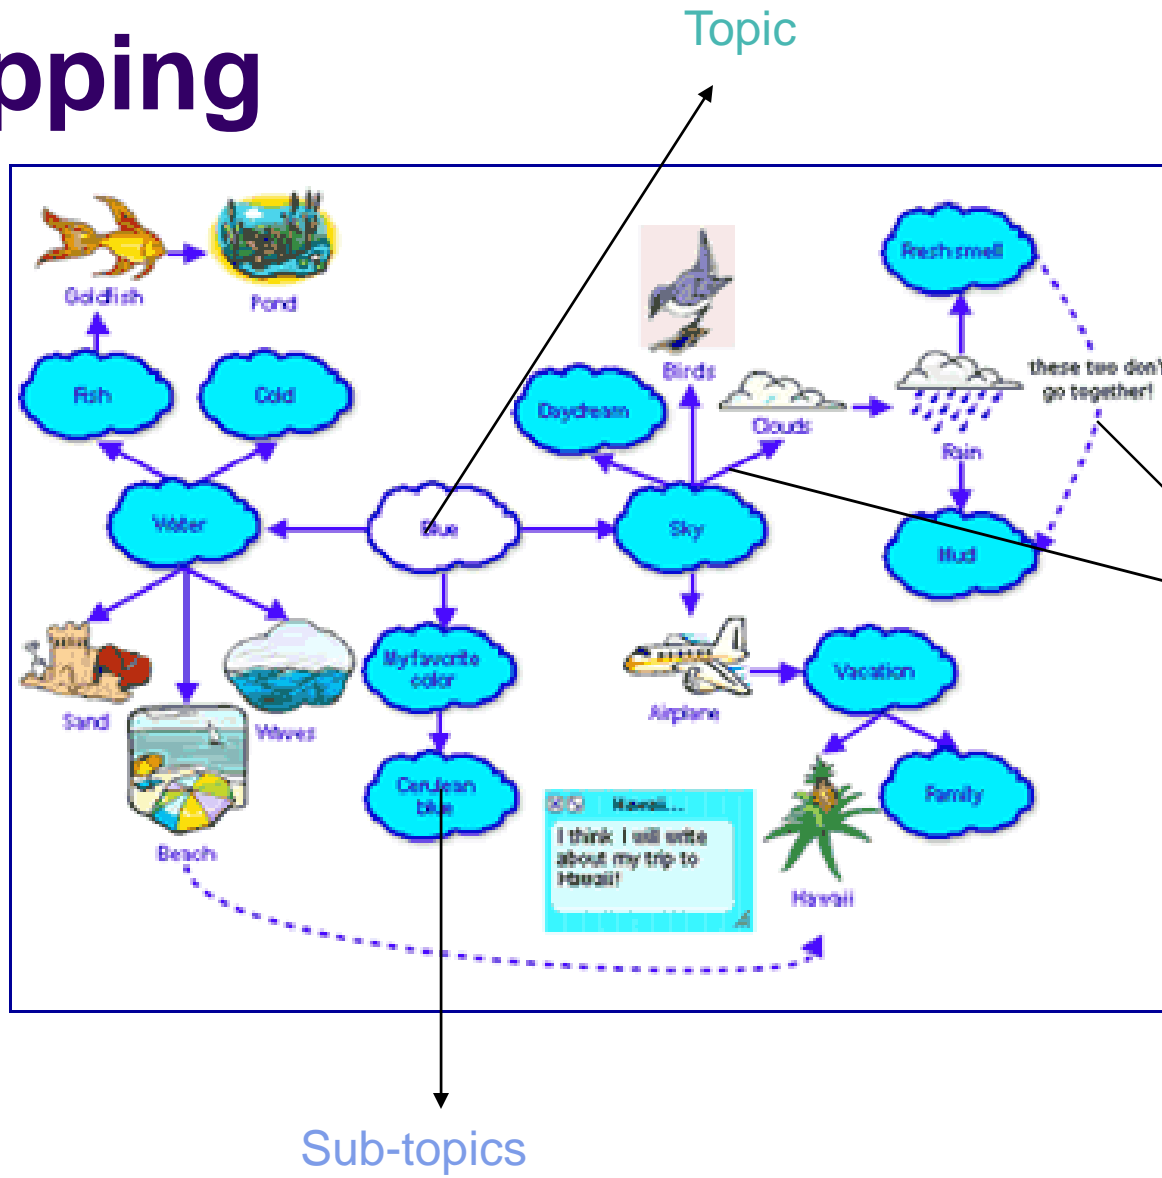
pping

Topic

Goldfish
Pond
Fish
Cold
Water
Sand
Beach
Waves
Blue
My favorite color
Cerulean blue
Birds
Daydream
Sky
Clouds
Rain
Fresh smell
Mud
these two don't go together!
Airplane
Vacation
Family
Hawaii

Hawaii...
I think I will write about my trip to Hawaii!

Sub-topics